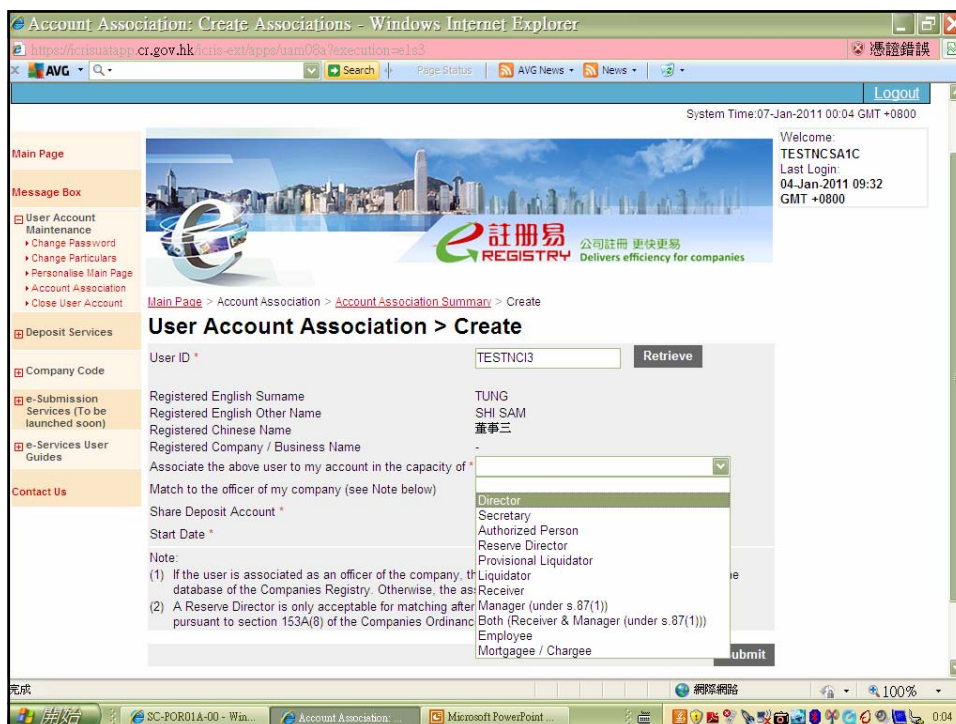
Account Association: Create Associations - Windows Internet Explorer
https://icrisuatapp.cr.gov.hk/icris-ext/apps/uam08a?execution=e1s3
憑證錯誤
AVG
Search
Page Status
AVG News
News
Logout
System Time:07-Jan-2011 00:04 GMT +0800

Main Page
Message Box
User Account Maintenance
Change Password
Change Particulars
Personalise Main Page
Account Association
Close User Account
Deposit Services
Company Code
e-Submission Services (To be launched soon)
e-Services User Guides
Contact Us

Welcome:
TESTNCSA1C
Last Login:
04-Jan-2011 09:32 GMT +0800

e 註冊易 REGISTRY 公司註冊 更快更易 Delivers efficiency for companies

Main Page > Account Association > Account Association Summary > Create

User Account Association > Create

User ID * TESTNCI3 Retrieve

Registered English Surname TUNG
Registered English Other Name SHI SAM
Registered Chinese Name 董事三
Registered Company / Business Name -
Associate the above user to my account in the capacity of *
Match to the officer of my company (see Note below)
Share Deposit Account *
Start Date *

Director
Secretary
Authorized Person
Reserve Director
Provisional Liquidator
Liquidator
Receiver
Manager (under s.87(1))
Both (Receiver & Manager (under s.87(1)))
Employee
Mortgagee / Chargee

Note:
(1) If the user is associated as an officer of the company, th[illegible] database of the Companies Registry. Otherwise, the as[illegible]
(2) A Reserve Director is only acceptable for matching after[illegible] pursuant to section 153A(8) of the Companies Ordinanc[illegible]

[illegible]ubmit

完成
網際網路
100%
開始
SC-POR01A-00 - Win...
Account Association: ...
Microsoft PowerPoint ...
0:04